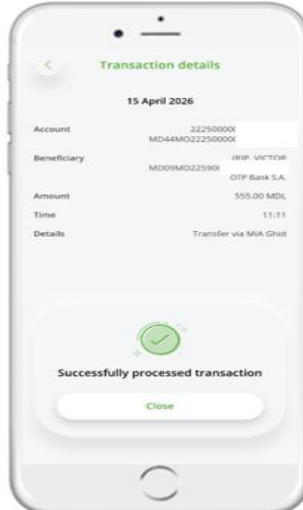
Transaction details

15 April 2026

Account 22250000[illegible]
MD44MO22250000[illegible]

Beneficiary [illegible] VICTOR
MD09MO22590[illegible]
OTP Bank S.A.

Amount 555.00 MDL

Time 11:11

Details Transfer via MIA Ghid

Successfully processed transaction

Close